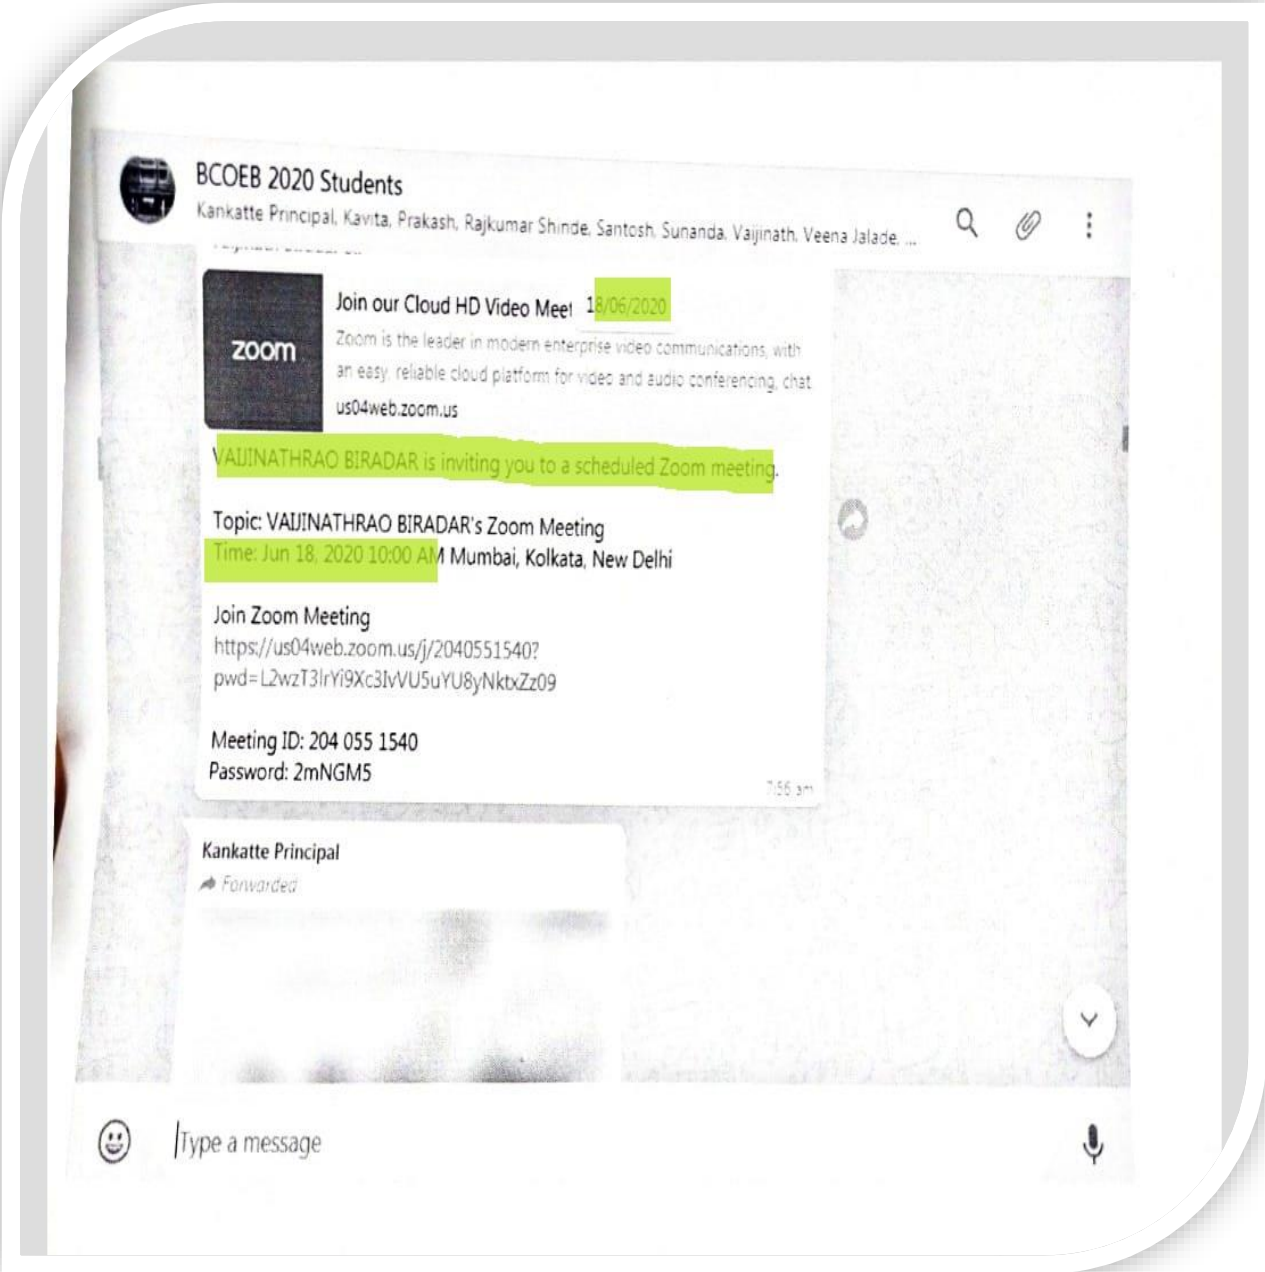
BCOEB 2020 Students
Kankatte Principal, Kavita, Prakash, Rajkumar Shinde, Santosh, Sunanda, Vaijinath, Veena Jalade, ...

Join our Cloud HD Video Meet 18/06/2020
zoom
Zoom is the leader in modern enterprise video communications, with an easy, reliable cloud platform for video and audio conferencing, chat
us04web.zoom.us

VAIJINATHRAO BIRADAR is inviting you to a scheduled Zoom meeting.

Topic: VAIJINATHRAO BIRADAR's Zoom Meeting
Time: Jun 18, 2020 10:00 AM Mumbai, Kolkata, New Delhi

Join Zoom Meeting
https://us04web.zoom.us/j/2040551540?pwd=L2wzT3lrYi9Xc3lvVU5uYU8yNktxZz09

Meeting ID: 204 055 1540
Password: 2mNGM5
7:56 am

Kankatte Principal
Forwarded

Type a message